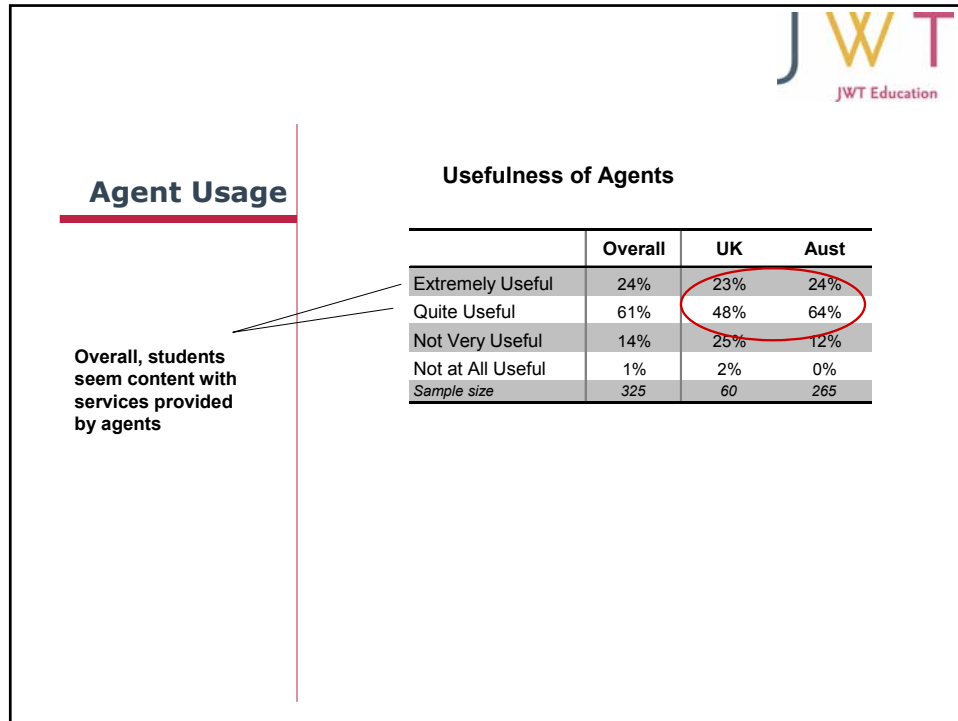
JWT

JWT Education

Agent Usage

Usefulness of Agents

| | Overall | UK | Aust |
|---|---|---|---|
| Extremely Useful | 24% | 23% | 24% |
| Quite Useful | 61% | 48% | 64% |
| Not Very Useful | 14% | 25% | 12% |
| Not at All Useful | 1% | 2% | 0% |
| *Sample size* | *325* | *60* | *265* |

Overall, students seem content with services provided by agents